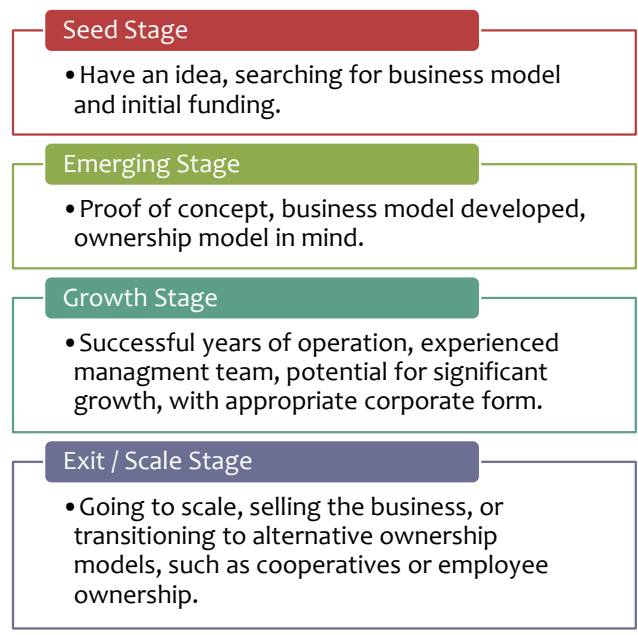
Seed Stage

• Have an idea, searching for business model and initial funding.

Emerging Stage

• Proof of concept, business model developed, ownership model in mind.

Growth Stage

• Successful years of operation, experienced managment team, potential for significant growth, with appropriate corporate form.

Exit / Scale Stage

• Going to scale, selling the business, or transitioning to alternative ownership models, such as cooperatives or employee ownership.